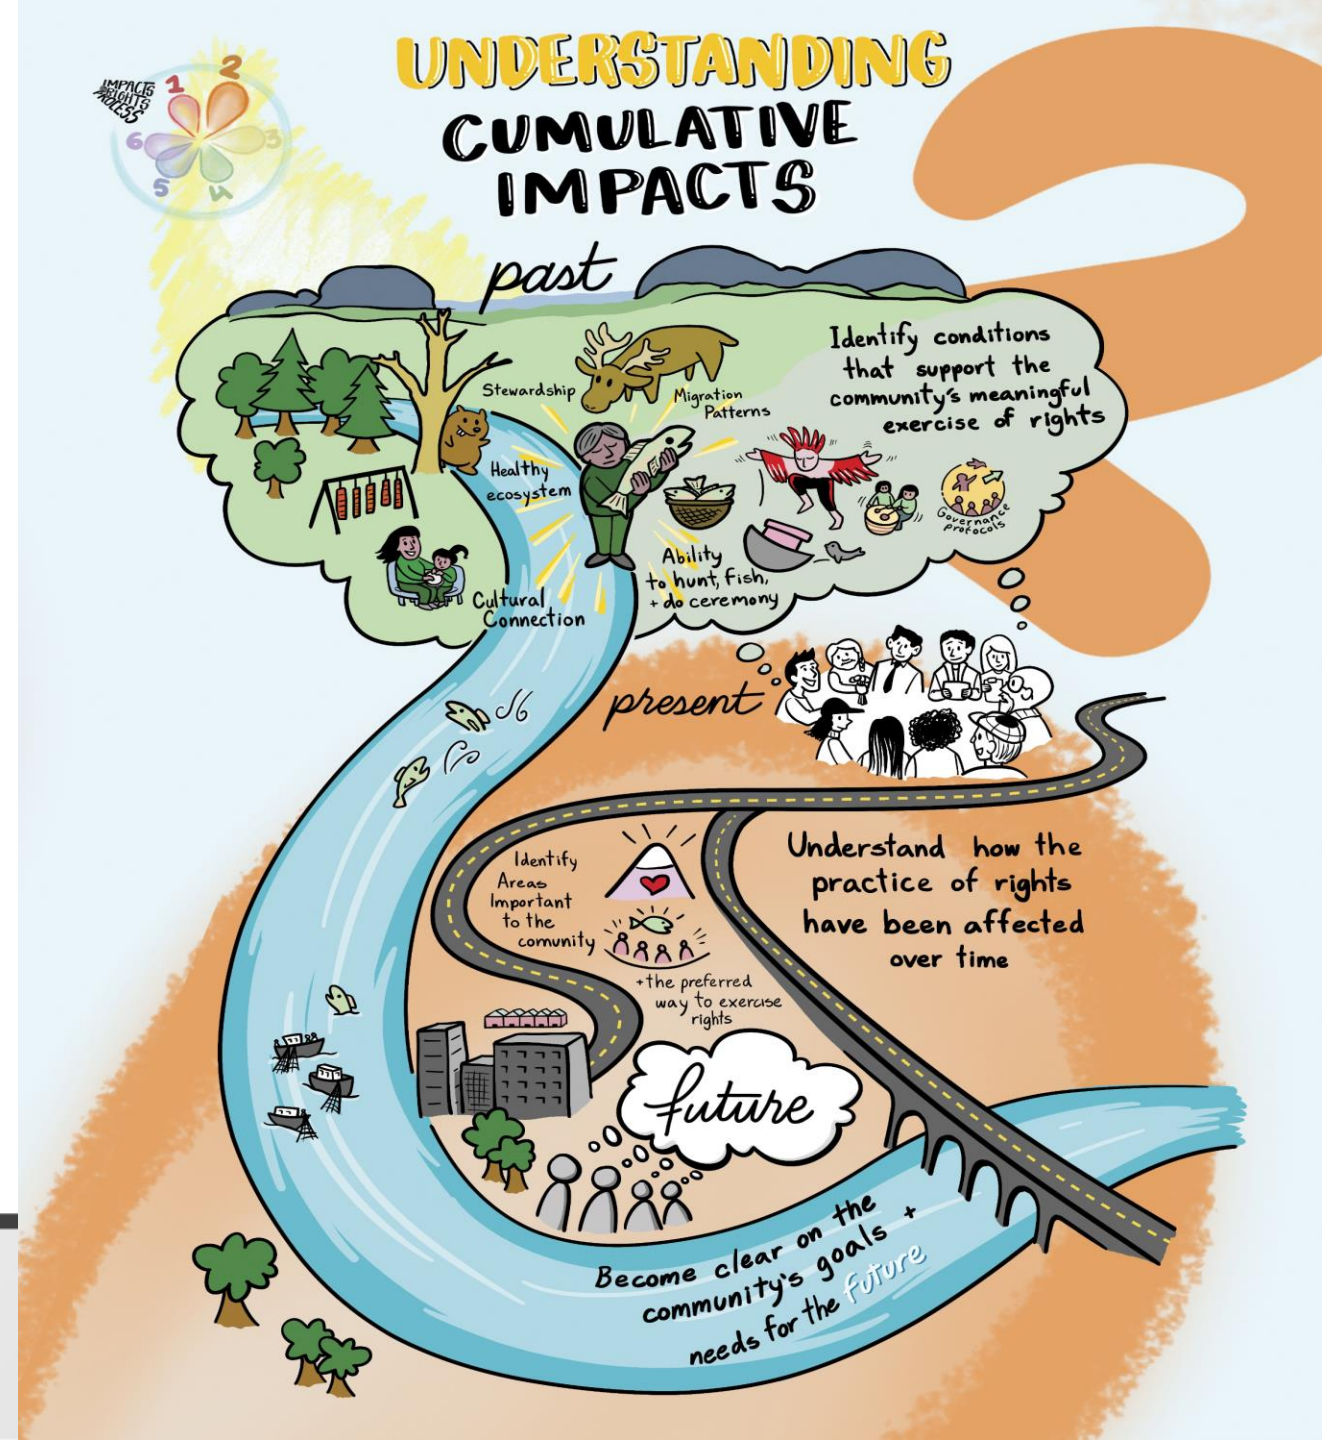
IMPACTS TO RIGHTS PROCESS
1 2 3 4 5 6

UNDERSTANDING CUMULATIVE IMPACTS

past

Identify conditions that support the community's meaningful exercise of rights

Stewardship

Migration Patterns

Healthy ecosystem

Ability to hunt, fish, + do ceremony

Cultural Connection

Governance protocols

present

Identify Areas Important to the comunity

+ the preferred way to exercise rights

Understand how the practice of rights have been affected over time

future

Become clear on the community's goals + needs for the future